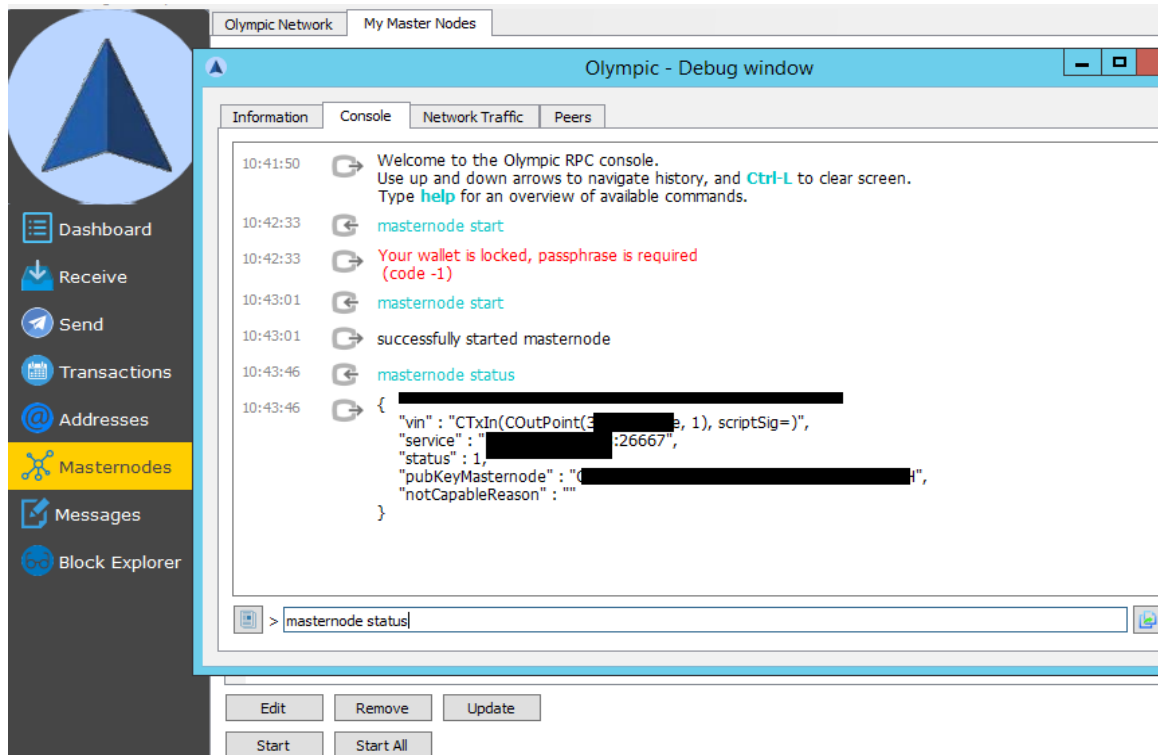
Olympic Network
My Master Nodes

Olympic - Debug window

Information
Console
Network Traffic
Peers

10:41:50 Welcome to the Olympic RPC console.
Use up and down arrows to navigate history, and Ctrl-L to clear screen.
Type help for an overview of available commands.

10:42:33 masternode start

10:42:33 Your wallet is locked, passphrase is required (code -1)

10:43:01 masternode start

10:43:01 successfully started masternode

10:43:46 masternode status

10:43:46 {
"vin" : "CTxIn(COutPoint(3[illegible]e, 1), scriptSig=)",
"service" : "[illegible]:26667",
"status" : 1,
"pubKeyMasternode" : "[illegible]H",
"notCapableReason" : ""
}

> masternode status

Dashboard
Receive
Send
Transactions
Addresses
Masternodes
Messages
Block Explorer

Edit
Remove
Update
Start
Start All